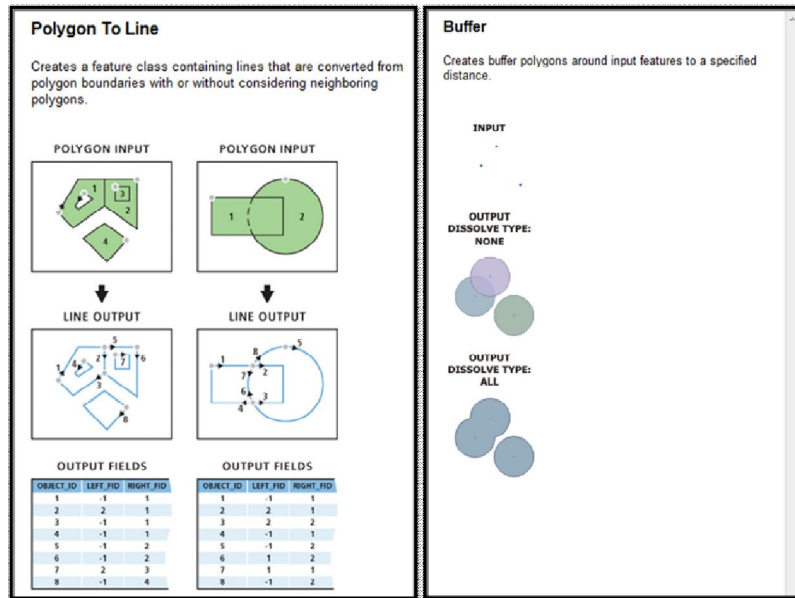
Polygon To Line

Creates a feature class containing lines that are converted from polygon boundaries with or without considering neighboring polygons.

POLYGON INPUT

1 3 2 4

POLYGON INPUT

1 2

LINE OUTPUT

5 1 2 6 7 3 8 4

LINE OUTPUT

8 5 1 7 2 6 3 4

OUTPUT FIELDS

| OBJECT_ID | LEFT_FID | RIGHT_FID |
|---|---|---|
| 1 | -1 | 1 |
| 2 | 2 | 1 |
| 3 | -1 | 1 |
| 4 | -1 | 1 |
| 5 | -1 | 2 |
| 6 | -1 | 2 |
| 7 | 2 | 3 |
| 8 | -1 | 4 |

OUTPUT FIELDS

| OBJECT_ID | LEFT_FID | RIGHT_FID |
|---|---|---|
| 1 | -1 | 1 |
| 2 | 2 | 1 |
| 3 | 2 | 2 |
| 4 | -1 | 1 |
| 5 | -1 | 2 |
| 6 | 1 | 2 |
| 7 | 1 | 1 |
| 8 | -1 | 2 |

Buffer

Creates buffer polygons around input features to a specified distance.

INPUT

OUTPUT DISSOLVE TYPE: NONE

OUTPUT DISSOLVE TYPE: ALL